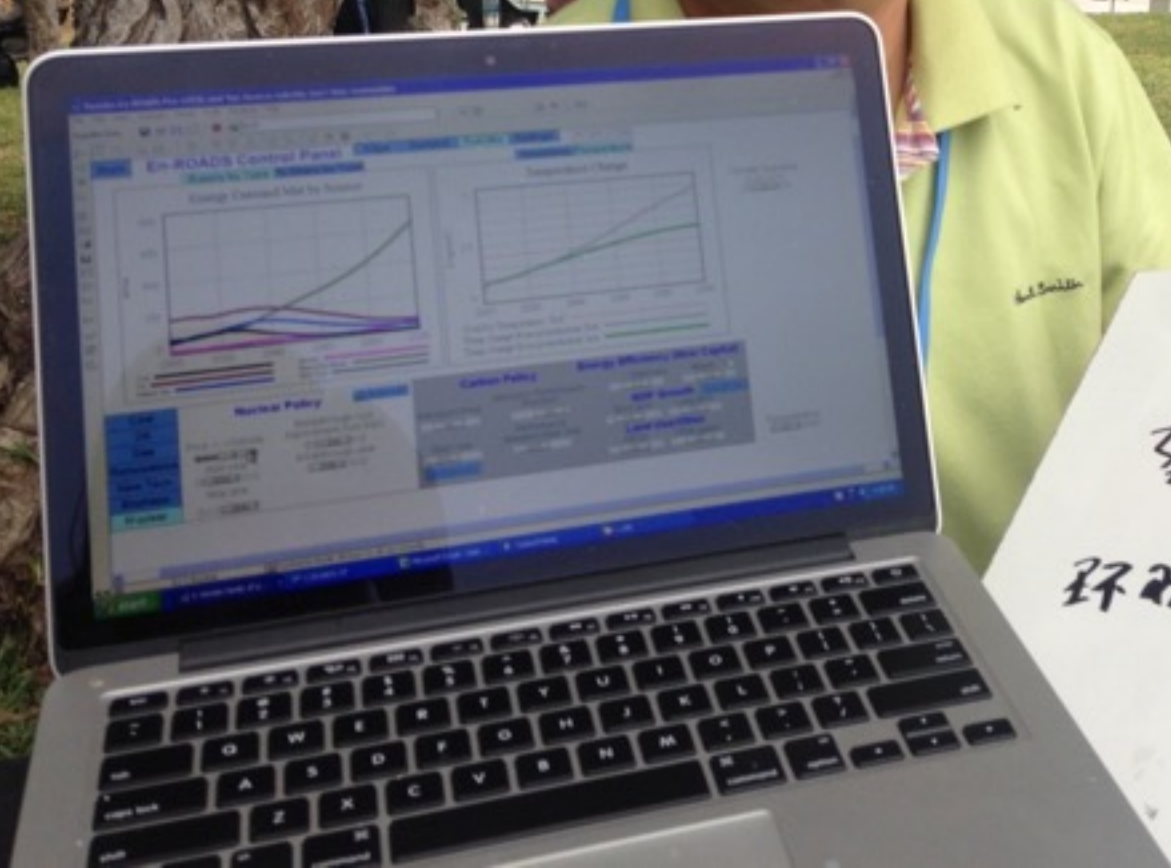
En-ROADS Control Panel

Energy Demand Mix by Source

Temperature Change

Nuclear Policy

Carbon Policy

Energy Efficiency (New Capital)

GDP Growth

Land Use/Other

Coal

Oil

Gas

Renewables

start

Q W E R T Y U I O P

A S D F G H J K L

Z X C V B N M

caps lock

shift

tab

command

option

环